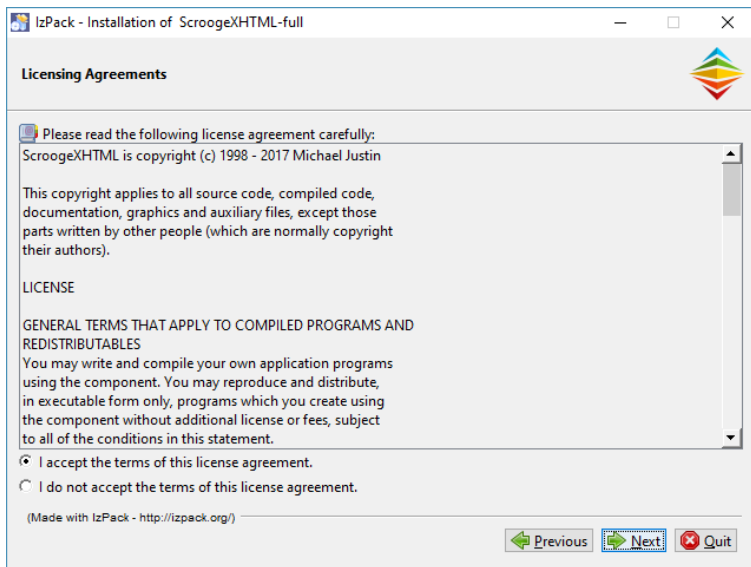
IzPack - Installation of ScroogeXHTML-full

Licensing Agreements

Please read the following license agreement carefully:

ScroogeXHTML is copyright (c) 1998 - 2017 Michael Justin

This copyright applies to all source code, compiled code, documentation, graphics and auxiliary files, except those parts written by other people (which are normally copyright their authors).

LICENSE

GENERAL TERMS THAT APPLY TO COMPILED PROGRAMS AND REDISTRIBUTABLES
You may write and compile your own application programs using the component. You may reproduce and distribute, in executable form only, programs which you create using the component without additional license or fees, subject to all of the conditions in this statement.

I accept the terms of this license agreement.

I do not accept the terms of this license agreement.

(Made with IzPack - http://izpack.org/)

Previous Next Quit